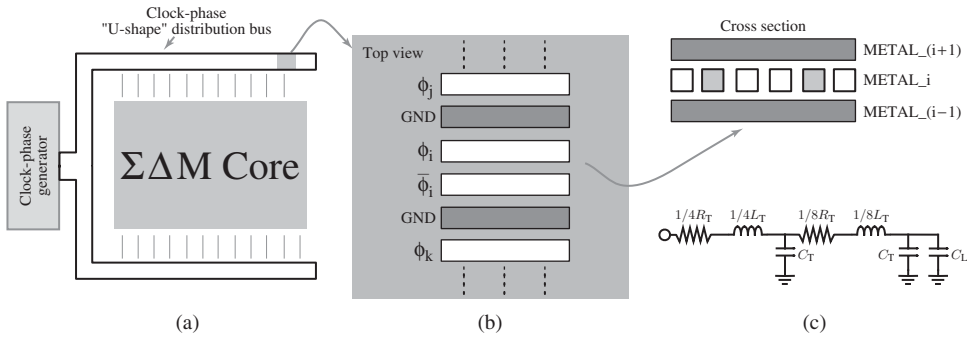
Clock-phase "U-shape" distribution bus

Clock-phase generator

$\Sigma\Delta$M Core

(a)

Top view

$\phi_j$

GND

$\phi_i$

$\overline{\phi}_i$

GND

$\phi_k$

(b)

Cross section

METAL_(i+1)

METAL_i

METAL_(i−1)

$1/4R_T$ $1/4L_T$ $1/8R_T$ $1/8L_T$

$C_T$ $C_T$ $C_L$

(c)